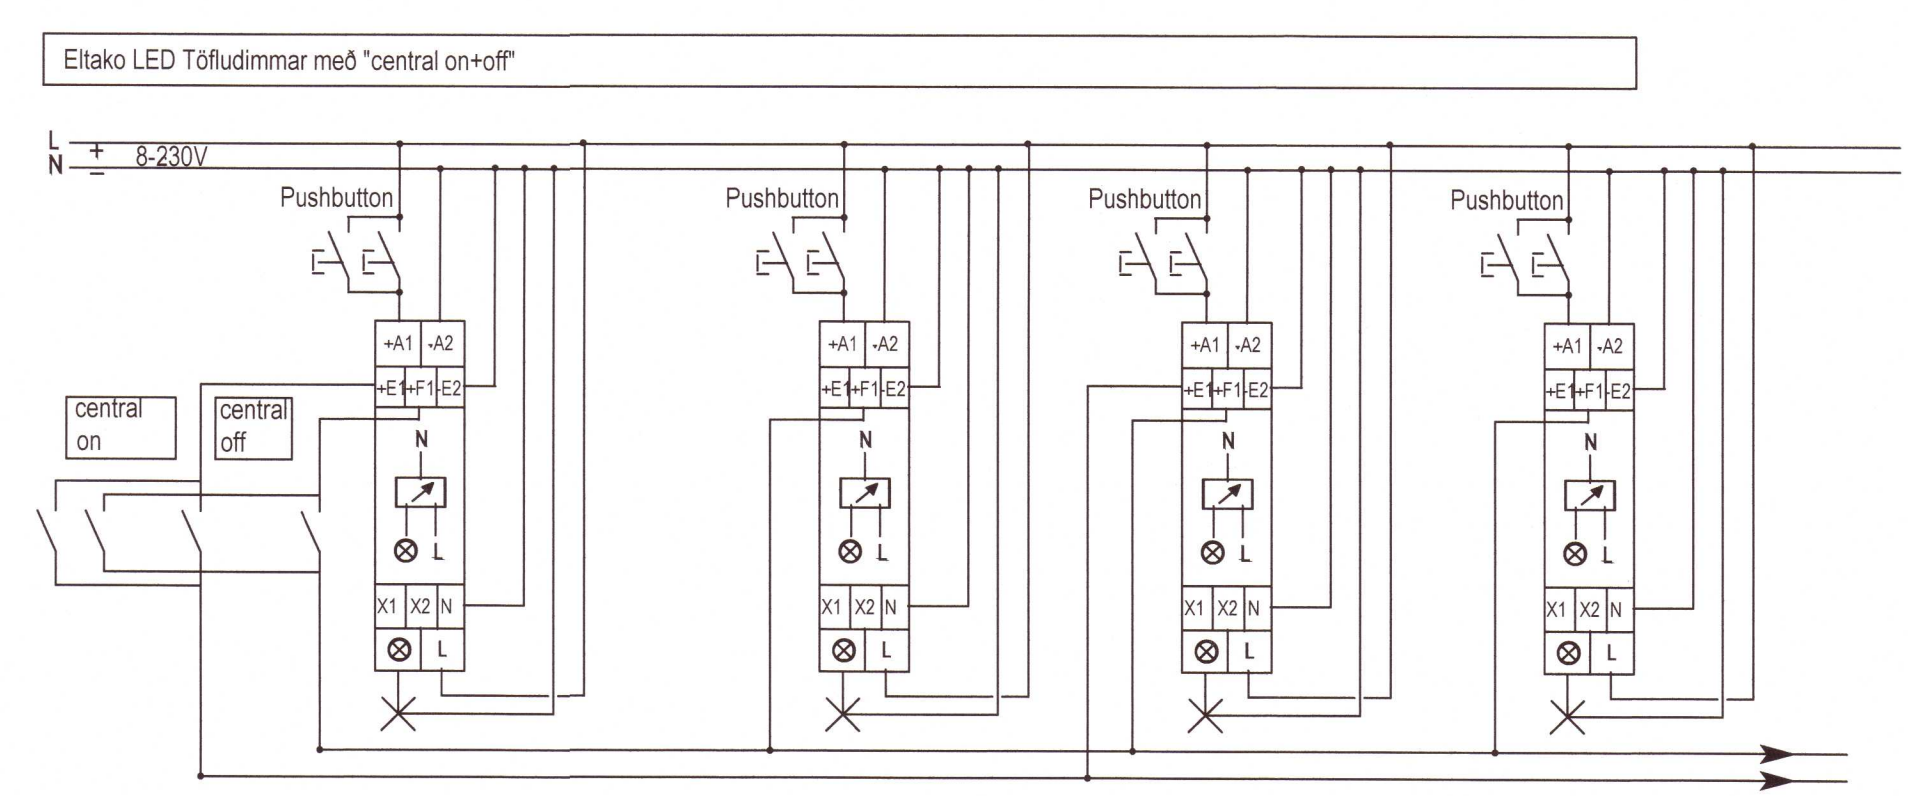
Eltako LED Töfludimmar með "central on+off"

L
N
+
−
8-230V

central on
central off

Pushbutton
+A1 -A2
+E1 +F1 -E2
N
L
X1 X2 N
L

Pushbutton
+A1 -A2
+E1 +F1 -E2
N
L
X1 X2 N
L

Pushbutton
+A1 -A2
+E1 +F1 -E2
N
L
X1 X2 N
L

Pushbutton
+A1 -A2
+E1 +F1 -E2
N
L
X1 X2 N
L